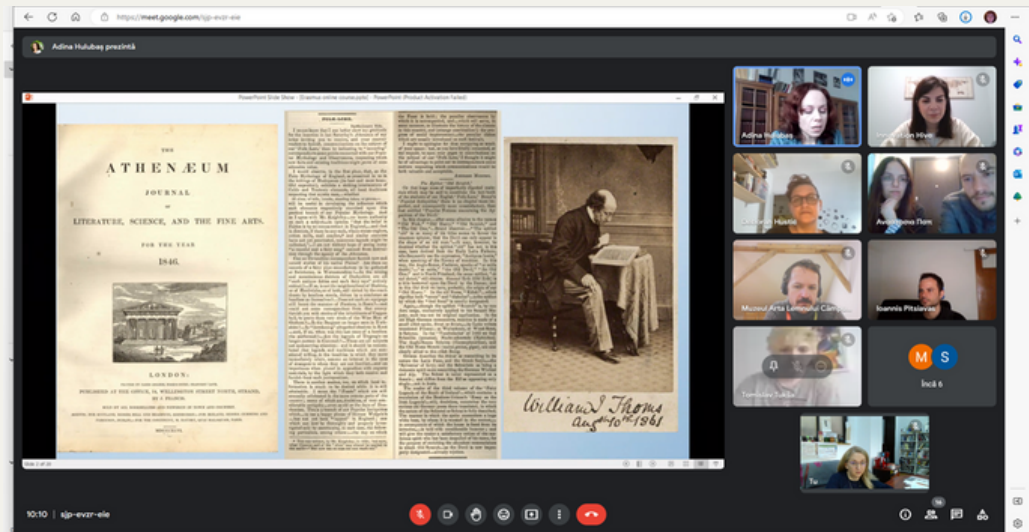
https://meet.google.com/sjp-evzr-eie

Adina Hulubaș prezintă

PowerPoint Slide Show - [Erasmus online course.pptx] - PowerPoint (Product Activation Failed)

THE
ATHENÆUM
JOURNAL
OF
LITERATURE, SCIENCE, AND THE FINE ARTS.
FOR THE YEAR
1846.

LONDON:
PUBLISHED AT THE OFFICE, 14, WELLINGTON STREET NORTH, STRAND,
BY J. FRANCIS.

FOLK-LORE.

William J. Thoms
Aug 10th 1861

Adina Hulubaș
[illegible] Hive
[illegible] Hustiu
Avram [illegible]
Muzeul Arta Lemnului Câmpulung
Ioannis Pitsiavas
Tomislav Tukša
M
S
Încă 6

10:10 | sjp-evzr-eie
16